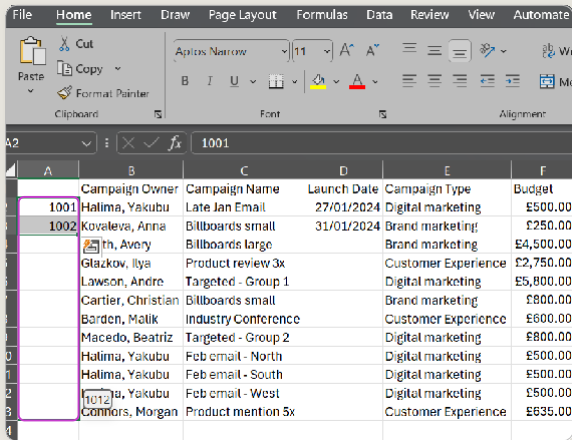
File Home Insert Draw Page Layout Formulas Data Review View Automate

Paste Cut Copy Format Painter Clipboard

Aptos Narrow 11 A A B I U A A Font

Alignment

A2 fx 1001

| | A | B | C | D | E | F |
|---|---|---|---|---|---|---|
| 1 | | Campaign Owner | Campaign Name | Launch Date | Campaign Type | Budget |
| 2 | 1001 | Halima, Yakubu | Late Jan Email | 27/01/2024 | Digital marketing | £500.00 |
| 3 | 1002 | Kovaleva, Anna | Billboards small | 31/01/2024 | Brand marketing | £250.00 |
| 4 | | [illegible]th, Avery | Billboards large | | Brand marketing | £4,500.00 |
| 5 | | Glazkov, Ilya | Product review 3x | | Customer Experience | £2,750.00 |
| 6 | | Lawson, Andre | Targeted - Group 1 | | Digital marketing | £5,800.00 |
| 7 | | Cartier, Christian | Billboards small | | Brand marketing | £800.00 |
| 8 | | Barden, Malik | Industry Conference | | Customer Experience | £600.00 |
| 9 | | Macedo, Beatriz | Targeted - Group 2 | | Digital marketing | £800.00 |
| 10 | | Halima, Yakubu | Feb email - North | | Digital marketing | £500.00 |
| 11 | | Halima, Yakubu | Feb email - South | | Digital marketing | £500.00 |
| 12 | | Halima, Yakubu | Feb email - West | | Digital marketing | £500.00 |
| 13 | | Connors, Morgan | Product mention 5x | | Customer Experience | £635.00 |

1012